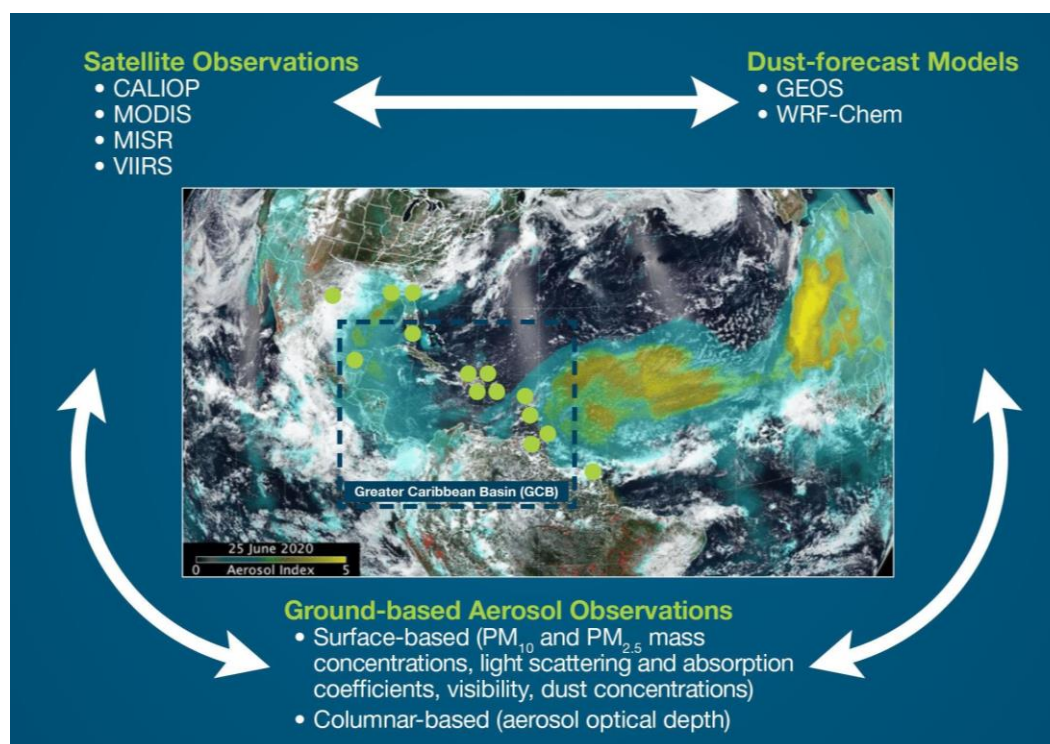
Satellite Observations
• CALIOP
• MODIS
• MISR
• VIIRS

Dust-forecast Models
• GEOS
• WRF-Chem

Greater Caribbean Basin (GCB)

25 June 2020
0 Aerosol Index 5

Ground-based Aerosol Observations
• Surface-based ($PM_{10}$ and $PM_{2.5}$ mass concentrations, light scattering and absorption coefficients, visibility, dust concentrations)
• Columnar-based (aerosol optical depth)